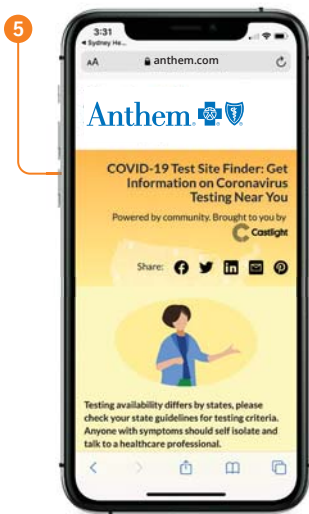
5

3:31
◂ Sydney He...

AA anthem.com

Anthem

COVID-19 Test Site Finder: Get Information on Coronavirus Testing Near You

Powered by community. Brought to you by Castlight

Share:

Testing availability differs by states, please check your state guidelines for testing criteria. Anyone with symptoms should self isolate and talk to a healthcare professional.